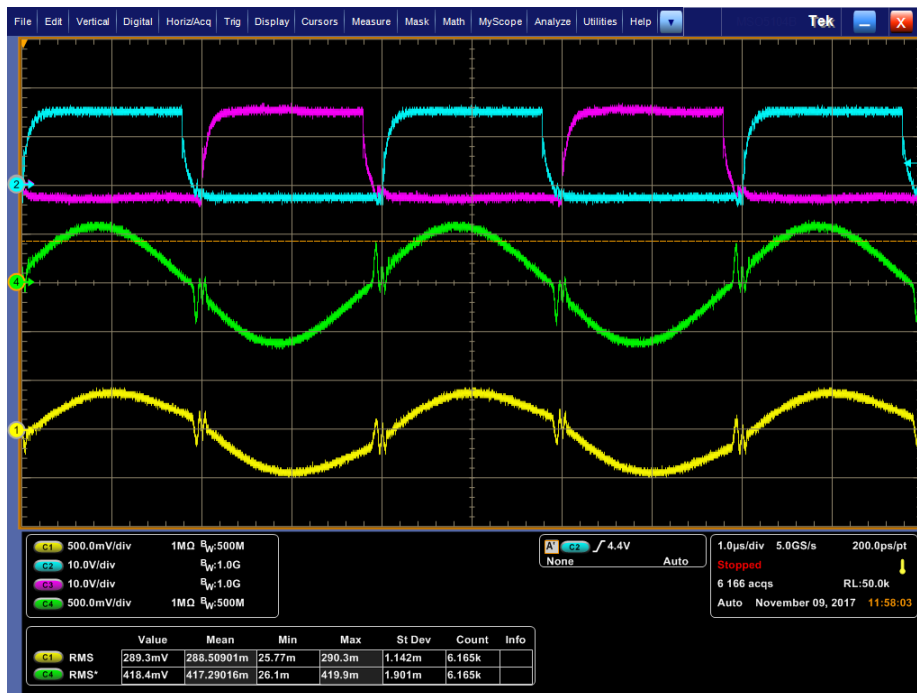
File Edit Vertical Digital Horiz/Acq Trig Display Cursors Measure Mask Math MyScope Analyze Utilities Help

Tek

2
4
1

C1 500.0mV/div 1MΩ $B_W$:500M
C2 10.0V/div $B_W$:1.0G
C3 10.0V/div $B_W$:1.0G
C4 500.0mV/div 1MΩ $B_W$:500M

A' C2 ∫ 4.4V
None Auto

1.0µs/div 5.0GS/s 200.0ps/pt
Stopped
6 166 acqs RL:50.0k
Auto November 09, 2017 11:58:03

| | Value | Mean | Min | Max | St Dev | Count | Info |
|---|---|---|---|---|---|---|---|
| C1 RMS | 289.3mV | 288.50901m | 25.77m | 290.3m | 1.142m | 6.165k | |
| C4 RMS* | 418.4mV | 417.29016m | 26.1m | 419.9m | 1.901m | 6.165k | |